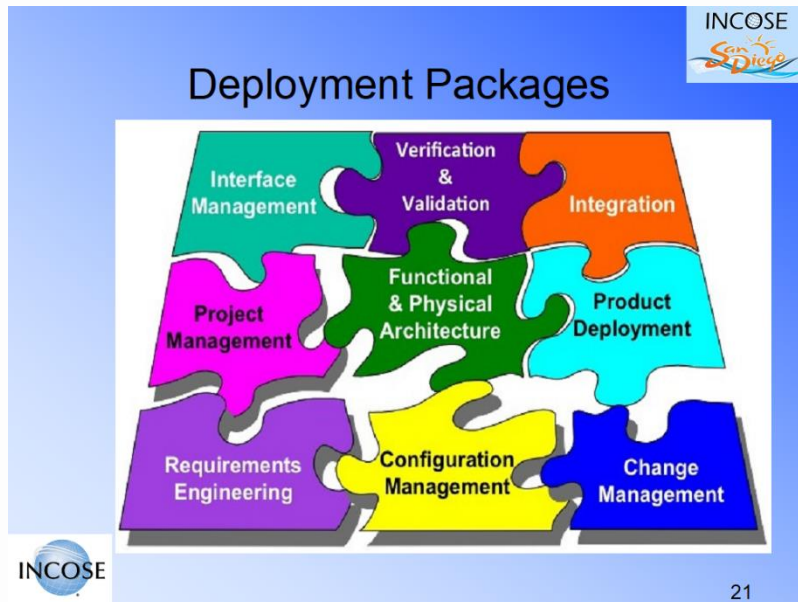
INCOSE
San Diego

Deployment Packages

Interface Management

Verification & Validation

Integration

Project Management

Functional & Physical Architecture

Product Deployment

Requirements Engineering

Configuration Management

Change Management

INCOSE

21